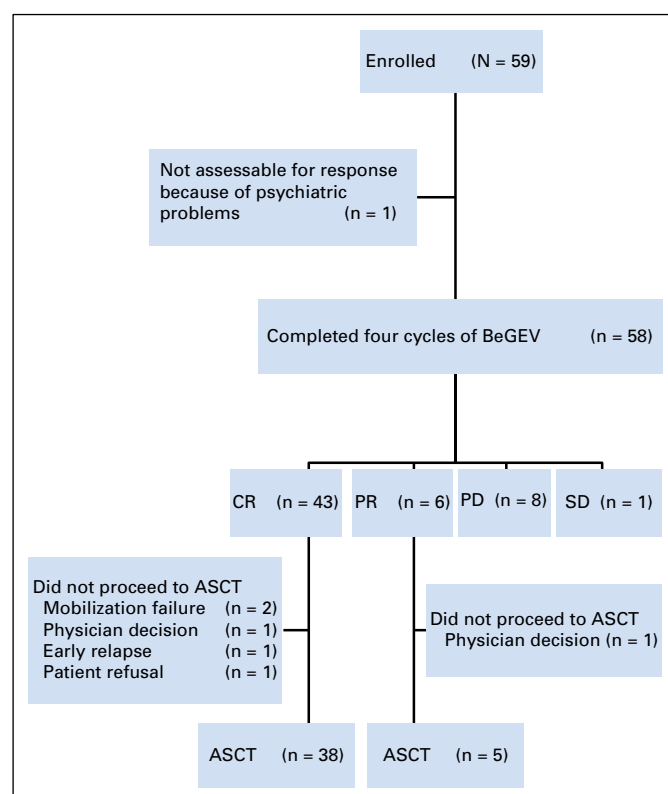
Enrolled (N = 59)

Not assessable for response because of psychiatric problems (n = 1)

Completed four cycles of BeGEV (n = 58)

CR (n = 43)

PR (n = 6)

PD (n = 8)

SD (n = 1)

Did not proceed to ASCT
Mobilization failure (n = 2)
Physician decision (n = 1)
Early relapse (n = 1)
Patient refusal (n = 1)

Did not proceed to ASCT
Physician decision (n = 1)

ASCT (n = 38)

ASCT (n = 5)